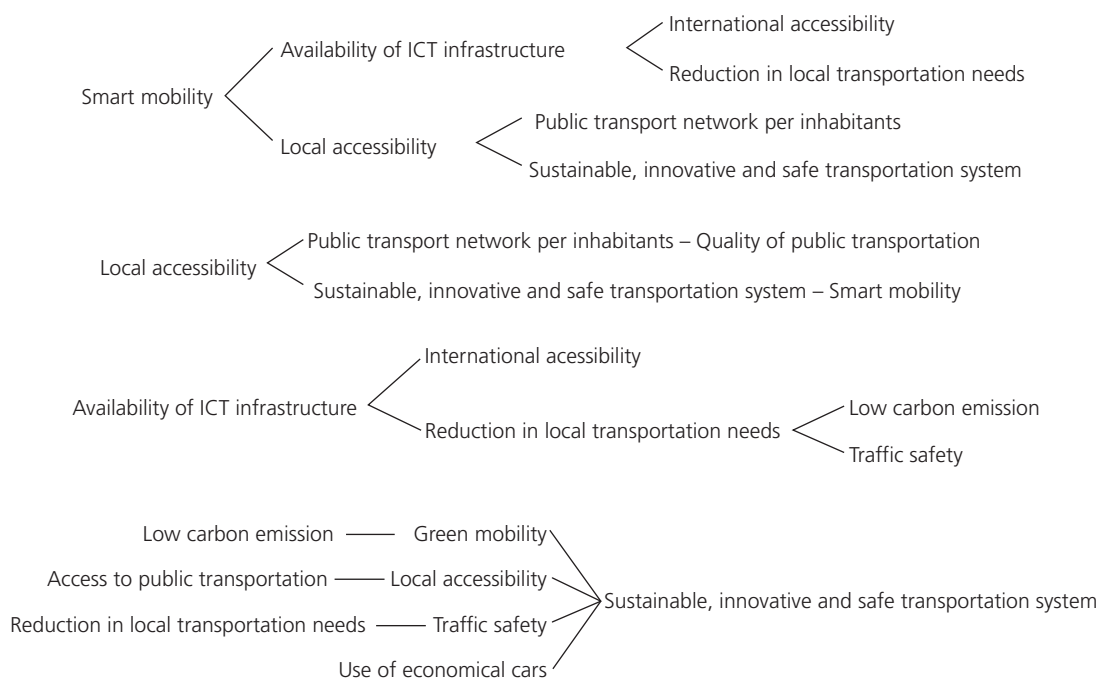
Smart mobility

Availability of ICT infrastructure

International accessibility

Reduction in local transportation needs

Local accessibility

Public transport network per inhabitants

Sustainable, innovative and safe transportation system

Local accessibility

Public transport network per inhabitants – Quality of public transportation

Sustainable, innovative and safe transportation system – Smart mobility

Availability of ICT infrastructure

International acessibility

Reduction in local transportation needs

Low carbon emission

Traffic safety

Low carbon emission —— Green mobility

Access to public transportation —— Local accessibility

Reduction in local transportation needs —— Traffic safety

Use of economical cars

Sustainable, innovative and safe transportation system